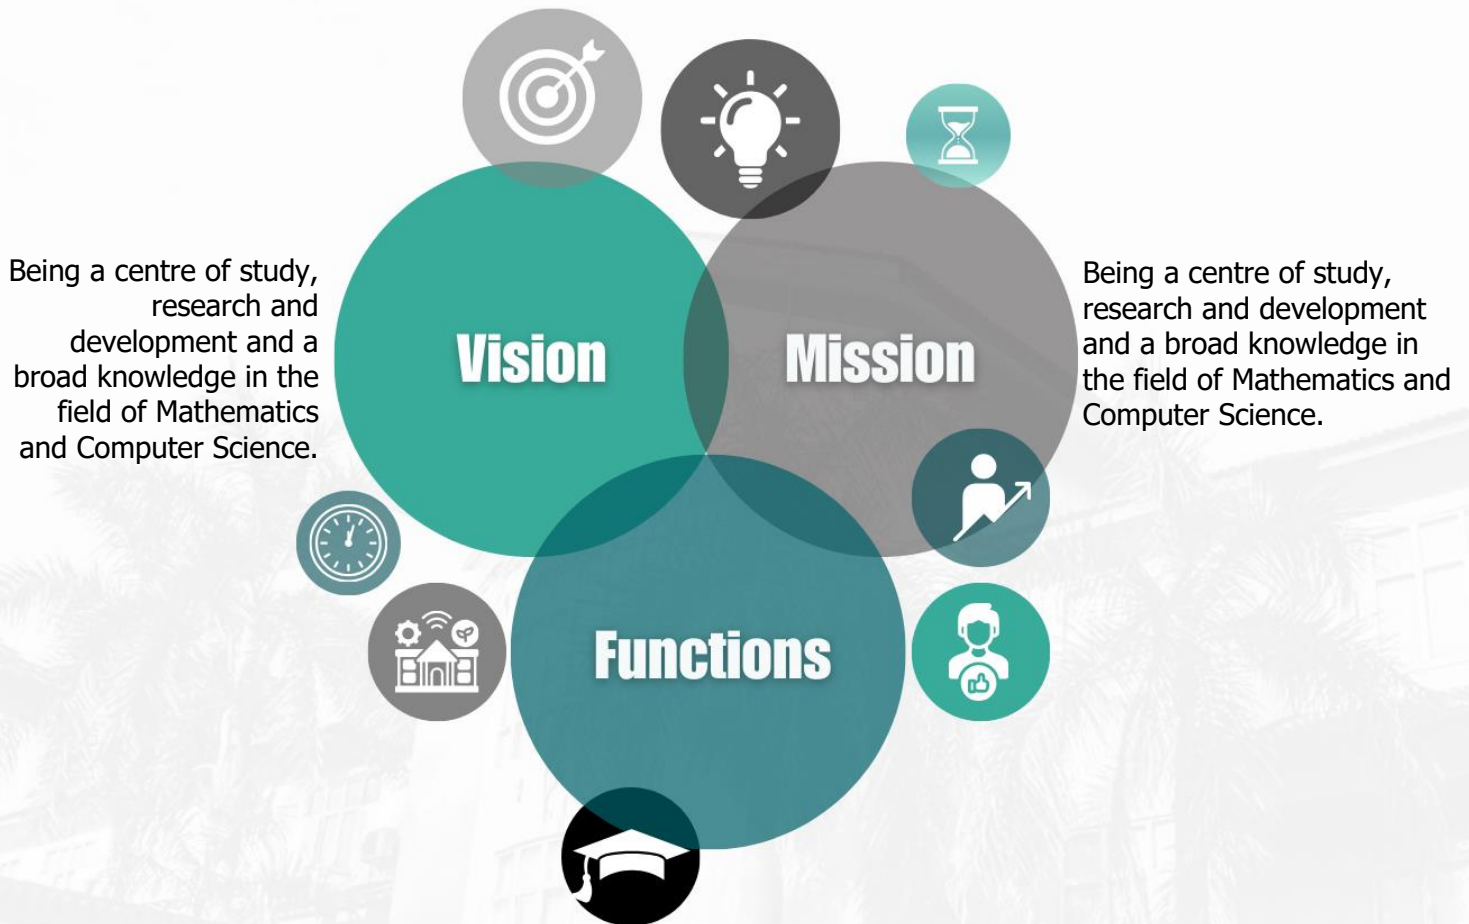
Being a centre of study, research and development and a broad knowledge in the field of Mathematics and Computer Science.

Vision

Mission

Being a centre of study, research and development and a broad knowledge in the field of Mathematics and Computer Science.

Functions